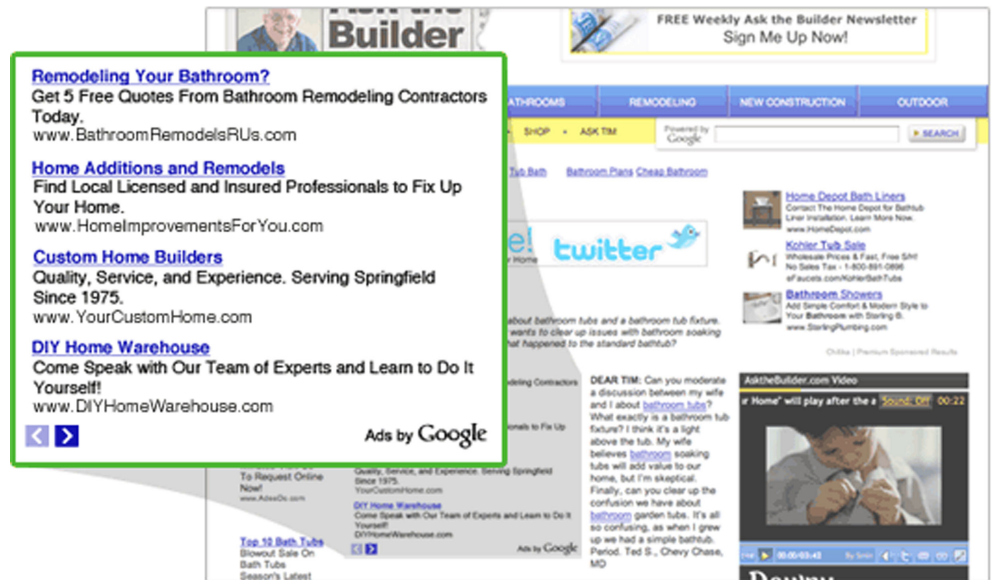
Builder

FREE Weekly Ask the Builder Newsletter
Sign Me Up Now!

Remodeling Your Bathroom?
Get 5 Free Quotes From Bathroom Remodeling Contractors Today.
www.BathroomRemodelsRUs.com

Home Additions and Remodels
Find Local Licensed and Insured Professionals to Fix Up Your Home.
www.HomeImprovementsForYou.com

Custom Home Builders
Quality, Service, and Experience. Serving Springfield Since 1975.
www.YourCustomHome.com

DIY Home Warehouse
Come Speak with Our Team of Experts and Learn to Do It Yourself!
www.DIYHomeWarehouse.com

Ads by Google

BATHROOMS | REMODELING | NEW CONSTRUCTION | OUTDOOR

SHOP • ASK TIM

Powered by Google

SEARCH

Tub Bath   Bathroom Plans   Cheap Bathroom

twitter

Home Depot Bath Liners
Contact The Home Depot for Bathtub Liner Installation. Learn More Now.
www.HomeDepot.com

Kohler Tub Sale
Wholesale Prices & Fast, Free S/H! No Sales Tax - 1-800-891-0896
eFaucets.com/KohlerBathTubs

Bathroom Showers
Add Simple Comfort & Modern Style to Your Bathroom with Sterling B.
www.SterlingPlumbing.com

Chitika | Premium Sponsored Results

about bathroom tubs and a bathroom tub fixture. want to clear up issues with bathroom soaking what happened to the standard bathtub?

DEAR TIM: Can you moderate a discussion between my wife and I about bathroom tubs? What exactly is a bathroom tub fixture? I think it's a light above the tub. My wife believes bathroom soaking tubs will add value to our home, but I'm skeptical. Finally, can you clear up the confusion we have about bathroom garden tubs. It's all so confusing, as when I grew up we had a simple bathtub. Period. Ted S., Chevy Chase, MD

AsktheBuilder.com Video
r Home" will play after the a Sound: Off 00:22

to Request Online Now
www.AdsxDc.com

Top 10 Bath Tubs
Blowout Sale On Bath Tubs
Season's Latest